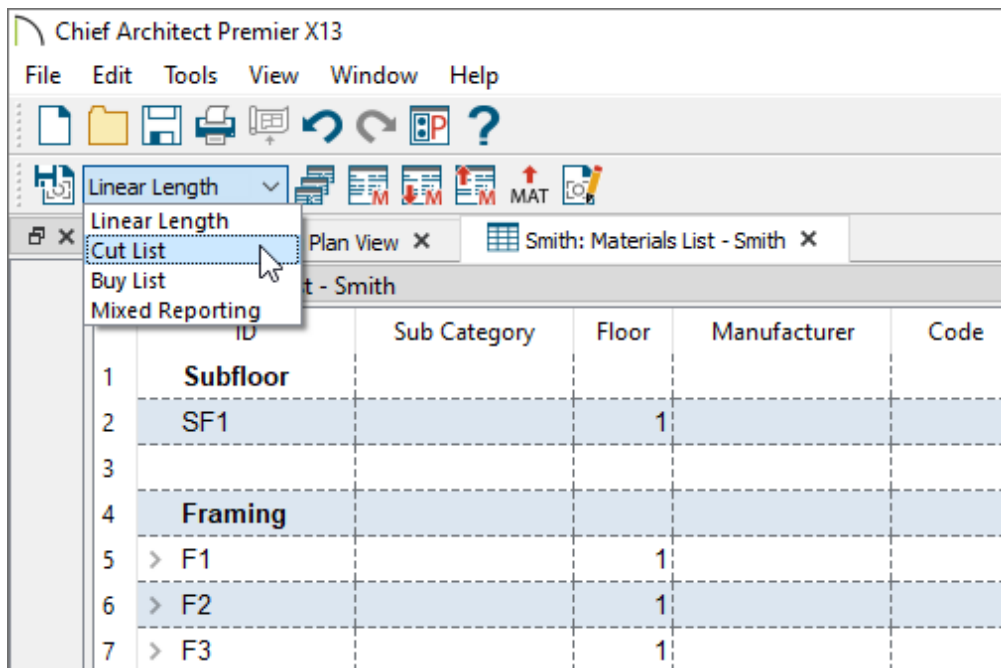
Chief Architect Premier X13

File Edit Tools View Window Help

Linear Length

Linear Length
Cut List
Buy List
Mixed Reporting

Plan View ✕

Smith: Materials List - Smith ✕

t - Smith

|   | ID | Sub Category | Floor | Manufacturer | Code |
|---|---|---|---|---|---|
| 1 | **Subfloor** | | | | |
| 2 | SF1 | | 1 | | |
| 3 | | | | | |
| 4 | **Framing** | | | | |
| 5 | F1 | | 1 | | |
| 6 | F2 | | 1 | | |
| 7 | F3 | | 1 | | |

MAT